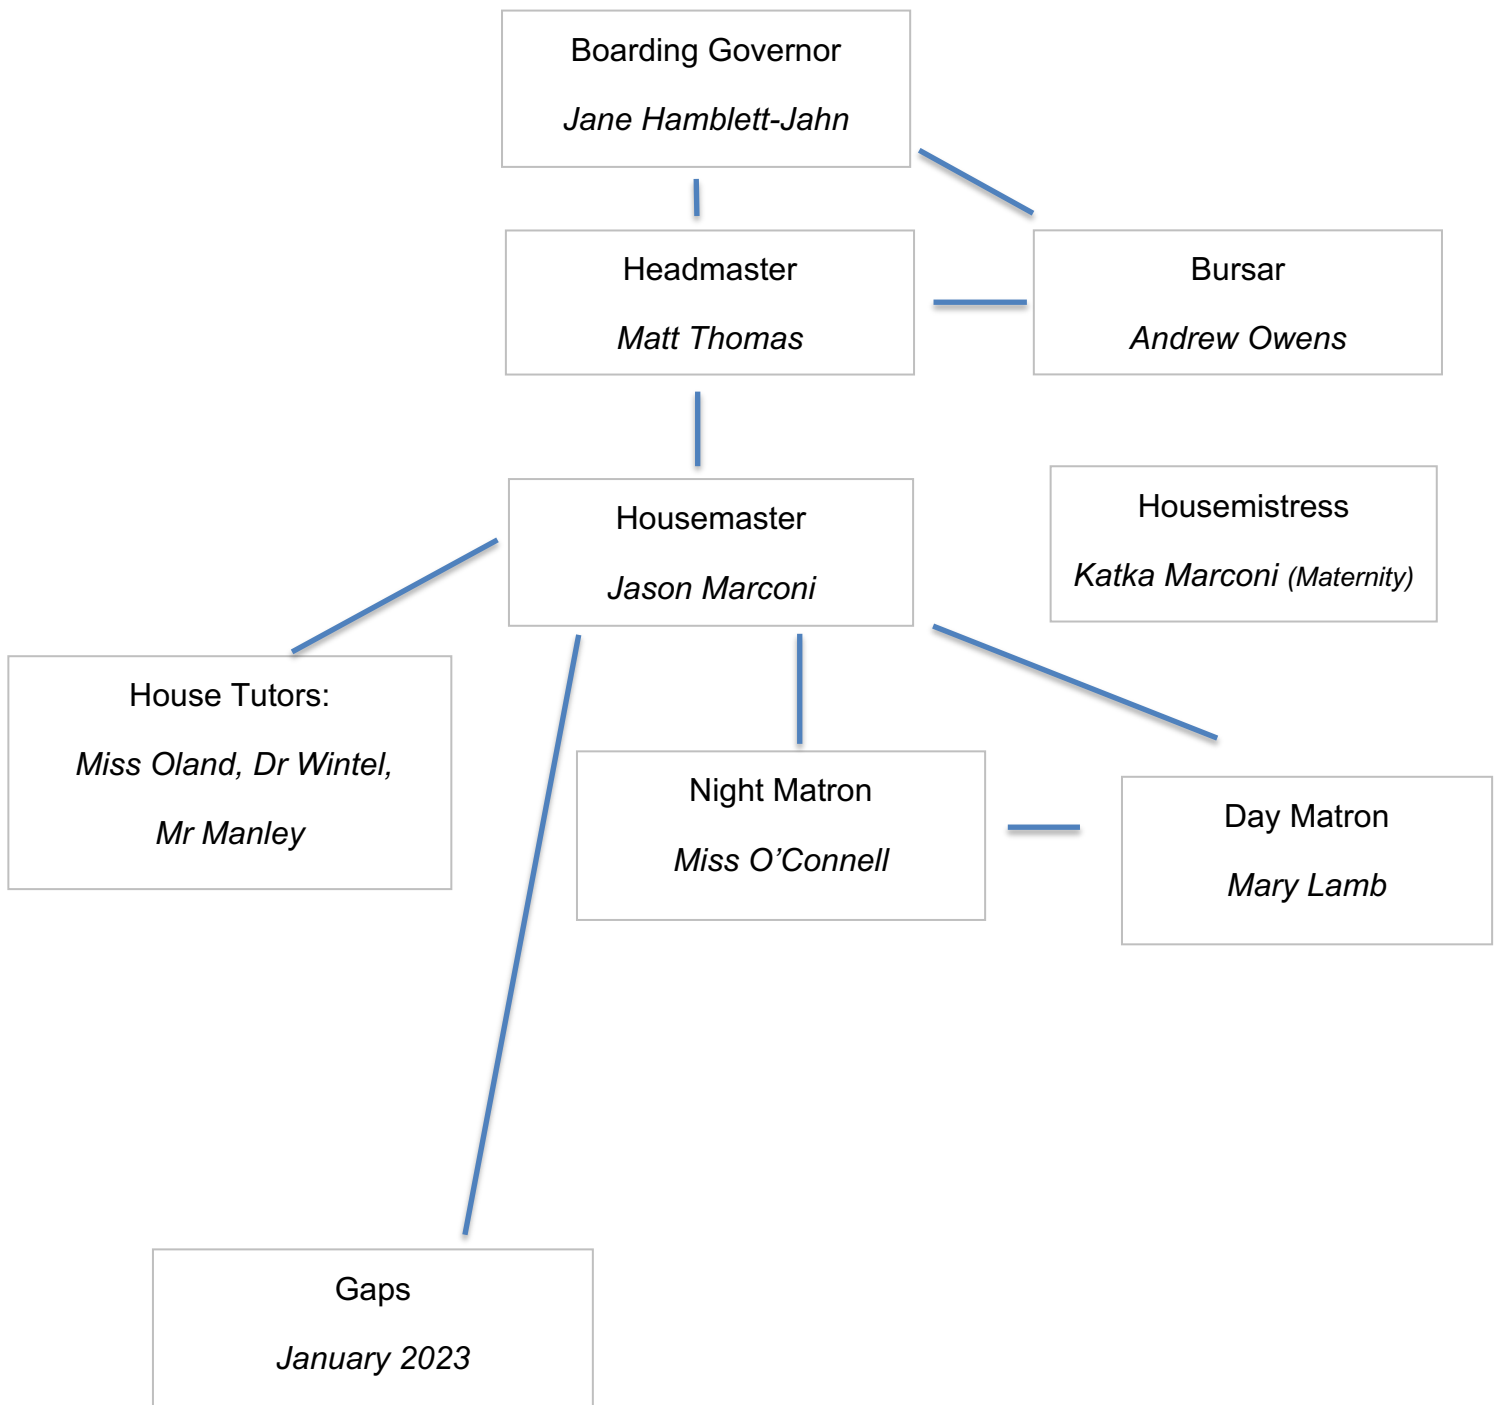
Boarding Governor

*Jane Hamblett-Jahn*

Headmaster

*Matt Thomas*

Bursar

*Andrew Owens*

Housemaster

*Jason Marconi*

Housemistress

*Katka Marconi (Maternity)*

House Tutors:

*Miss Oland, Dr Wintel, Mr Manley*

Night Matron

*Miss O'Connell*

Day Matron

*Mary Lamb*

Gaps

*January 2023*